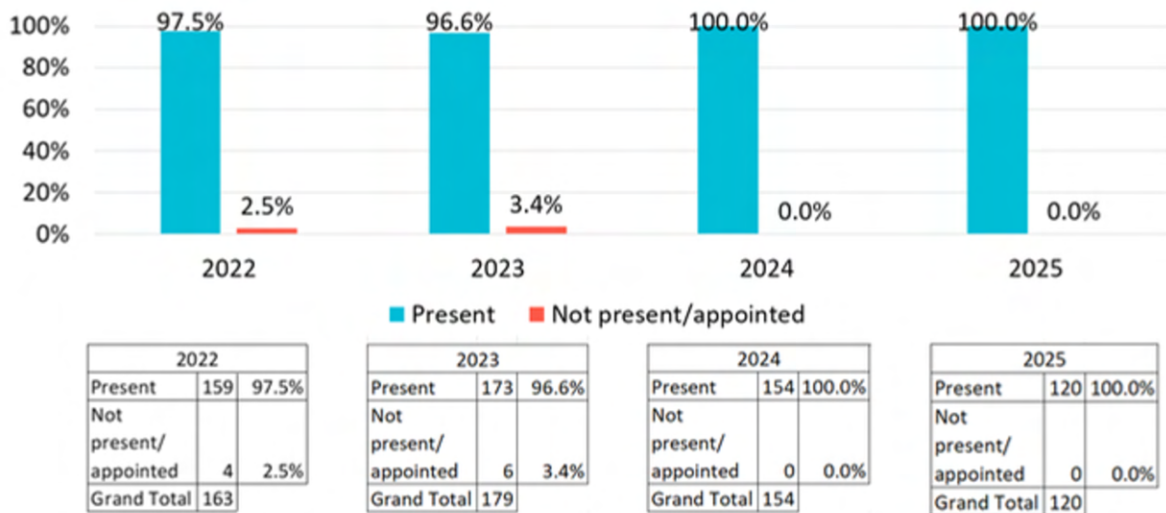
100%
80%
60%
40%
20%
0%

97.5%
2.5%
96.6%
3.4%
100.0%
0.0%
100.0%
0.0%

2022
2023
2024
2025

Present
Not present/appointed

| 2022 | | |
|---|---|---|
| Present | 159 | 97.5% |
| Not present/ appointed | 4 | 2.5% |
| Grand Total | 163 | |

| 2023 | | |
|---|---|---|
| Present | 173 | 96.6% |
| Not present/ appointed | 6 | 3.4% |
| Grand Total | 179 | |

| 2024 | | |
|---|---|---|
| Present | 154 | 100.0% |
| Not present/ appointed | 0 | 0.0% |
| Grand Total | 154 | |

| 2025 | | |
|---|---|---|
| Present | 120 | 100.0% |
| Not present/ appointed | 0 | 0.0% |
| Grand Total | 120 | |